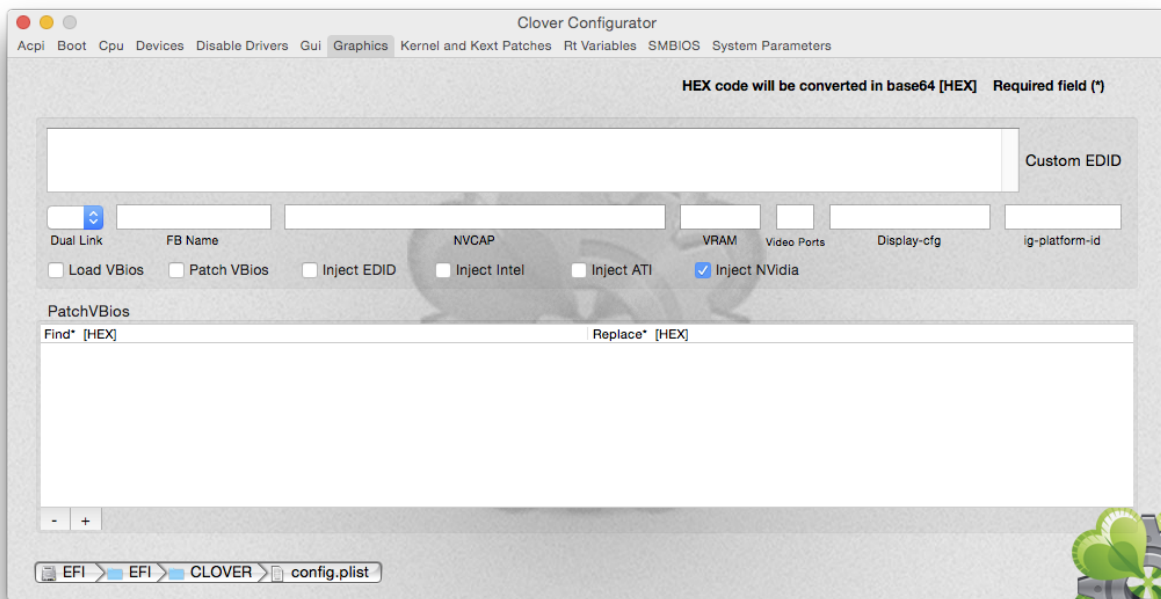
Clover Configurator

Acpi Boot Cpu Devices Disable Drivers Gui Graphics Kernel and Kext Patches Rt Variables SMBIOS System Parameters

HEX code will be converted in base64 [HEX] Required field (*)

Custom EDID

Dual Link FB Name NVCAP VRAM Video Ports Display-cfg ig-platform-id

Load VBios Patch VBios Inject EDID Inject Intel Inject ATI Inject NVidia

PatchVBios

| Find* [HEX] | Replace* [HEX] |
|---|---|

- +

EFI EFI CLOVER config.plist